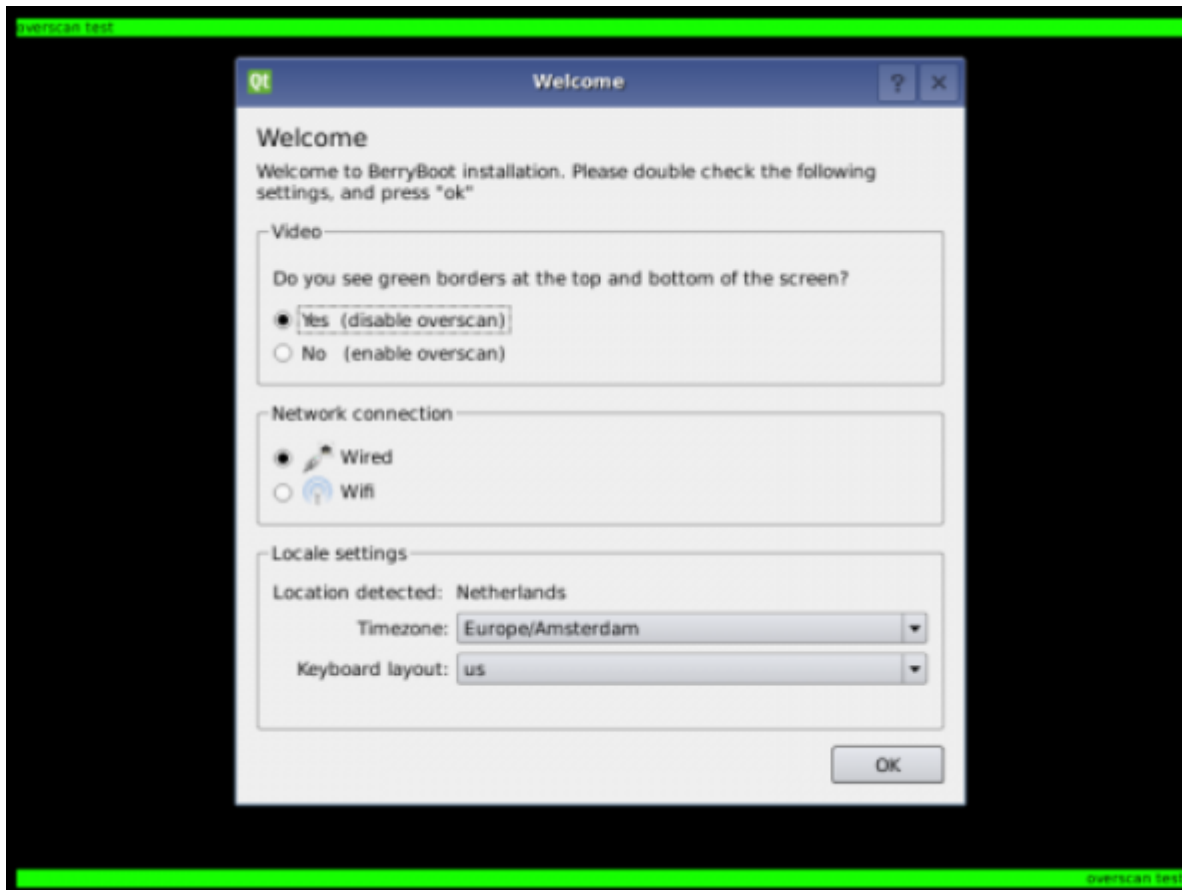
overscan test

Qt Welcome ? ×

Welcome

Welcome to BerryBoot installation. Please double check the following settings, and press "ok"

Video

Do you see green borders at the top and bottom of the screen?

Yes (disable overscan)

No (enable overscan)

Network connection

Wired

Wifi

Locale settings

Location detected: Netherlands

Timezone: Europe/Amsterdam

Keyboard layout: us

OK

overscan test